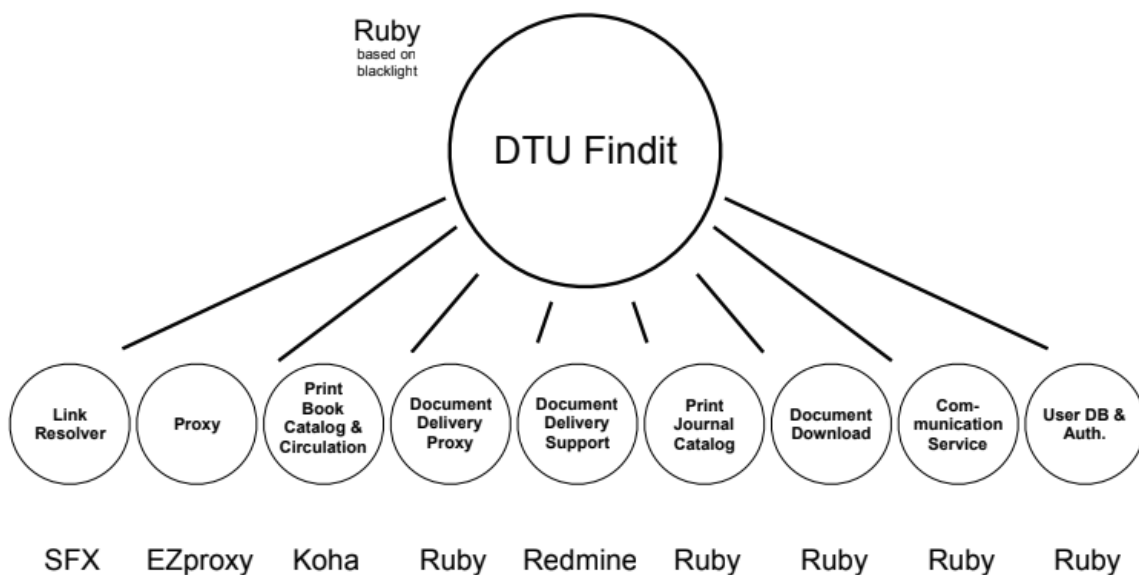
Ruby
based on blacklight

DTU Findit

Link Resolver

Proxy

Print Book Catalog & Circulation

Document Delivery Proxy

Document Delivery Support

Print Journal Catalog

Document Download

Communication Service

User DB & Auth.

SFX

EZproxy

Koha

Ruby

Redmine

Ruby

Ruby

Ruby

Ruby